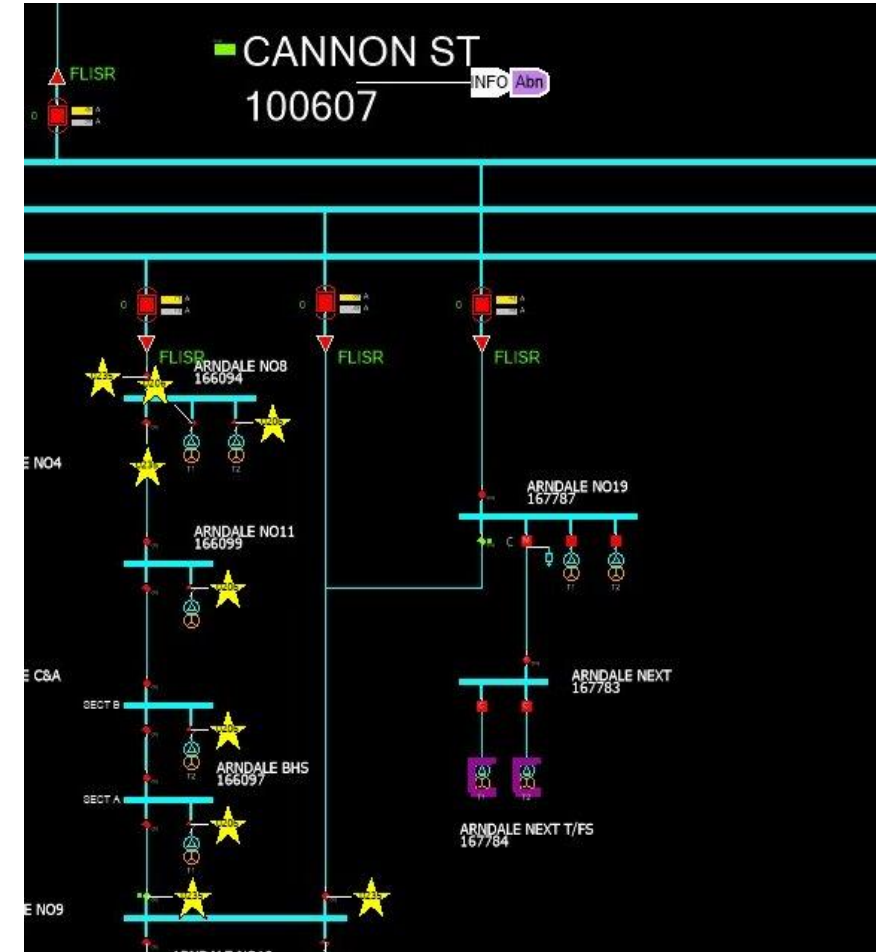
FLISR

CANNON ST
100607

INFO Abn

0

0

0

0

FLISR

FLISR

FLISR

ARNDALE NO8
166094

E NO4

T1

T2

ARNDALE NO19
167787

C

T1

T2

ARNDALE NO11
166099

E C&A

ARNDALE NEXT
167783

SECT B

T2

ARNDALE BHS
166097

SECT A

T1

T2

ARNDALE NEXT T/FS
167784

T1

E NO9

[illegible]